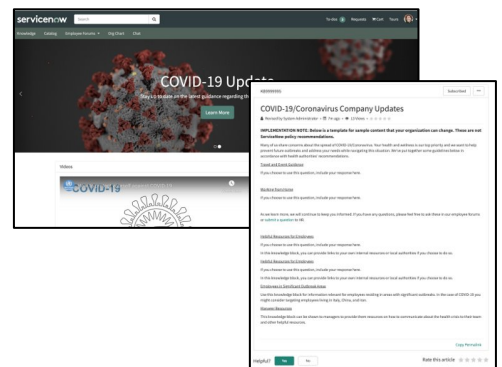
servicenow
Search
To-dos Requests Cart Tours
Knowledge Catalog Employee Forums Org Chart Chat

COVID-19 Upda
Stay up to date on the latest guidance regarding th
Learn More

Videos
COVID-19

Addresses
Subscribed

COVID-19/Coronavirus Company Updates
Remedy System Administrator • 7w ago • 13 Views

IMPLEMENTATION NOTE: Below is a template for sample content that your organization can change. These are not ServiceNow policy recommendations.

Many of us share concerns about the spread of COVID-19/coronavirus. Your health and wellness is our top priority and we want to help prevent future outbreaks and address your needs while navigating this situation. We've put together some guidelines below in accordance with health authorities' recommendations.

Travel and Event Guidance
If you choose to use this question, include your response here.

Medical Purchases
If you choose to use this question, include your response here.

As we learn more, we will continue to keep you informed. If you have any questions, please feel free to ask these in our employee forums or submit a question to HR.

Helpful Resources for Employees
If you choose to use this question, include your response here.
In the knowledge block, you can provide links to your own internal resources or local authorities if you choose to do so.
Helpful Resources for Employees
If you choose to use this question, include your response here.
In the knowledge block, you can provide links to your own internal resources or local authorities if you choose to do so.
Employees in Significant Outbreak Areas
Use this knowledge block for information relevant for employees residing in areas with significant outbreaks. In the case of COVID-19 you might consider targeting employees living in Italy, China, and Iran.
Manager Resources
This knowledge block can be shown to managers to provide them resources on how to communicate about the health crisis to their team and other helpful resources.

Copy Permalink

Helpful? Yes No
Rate this article